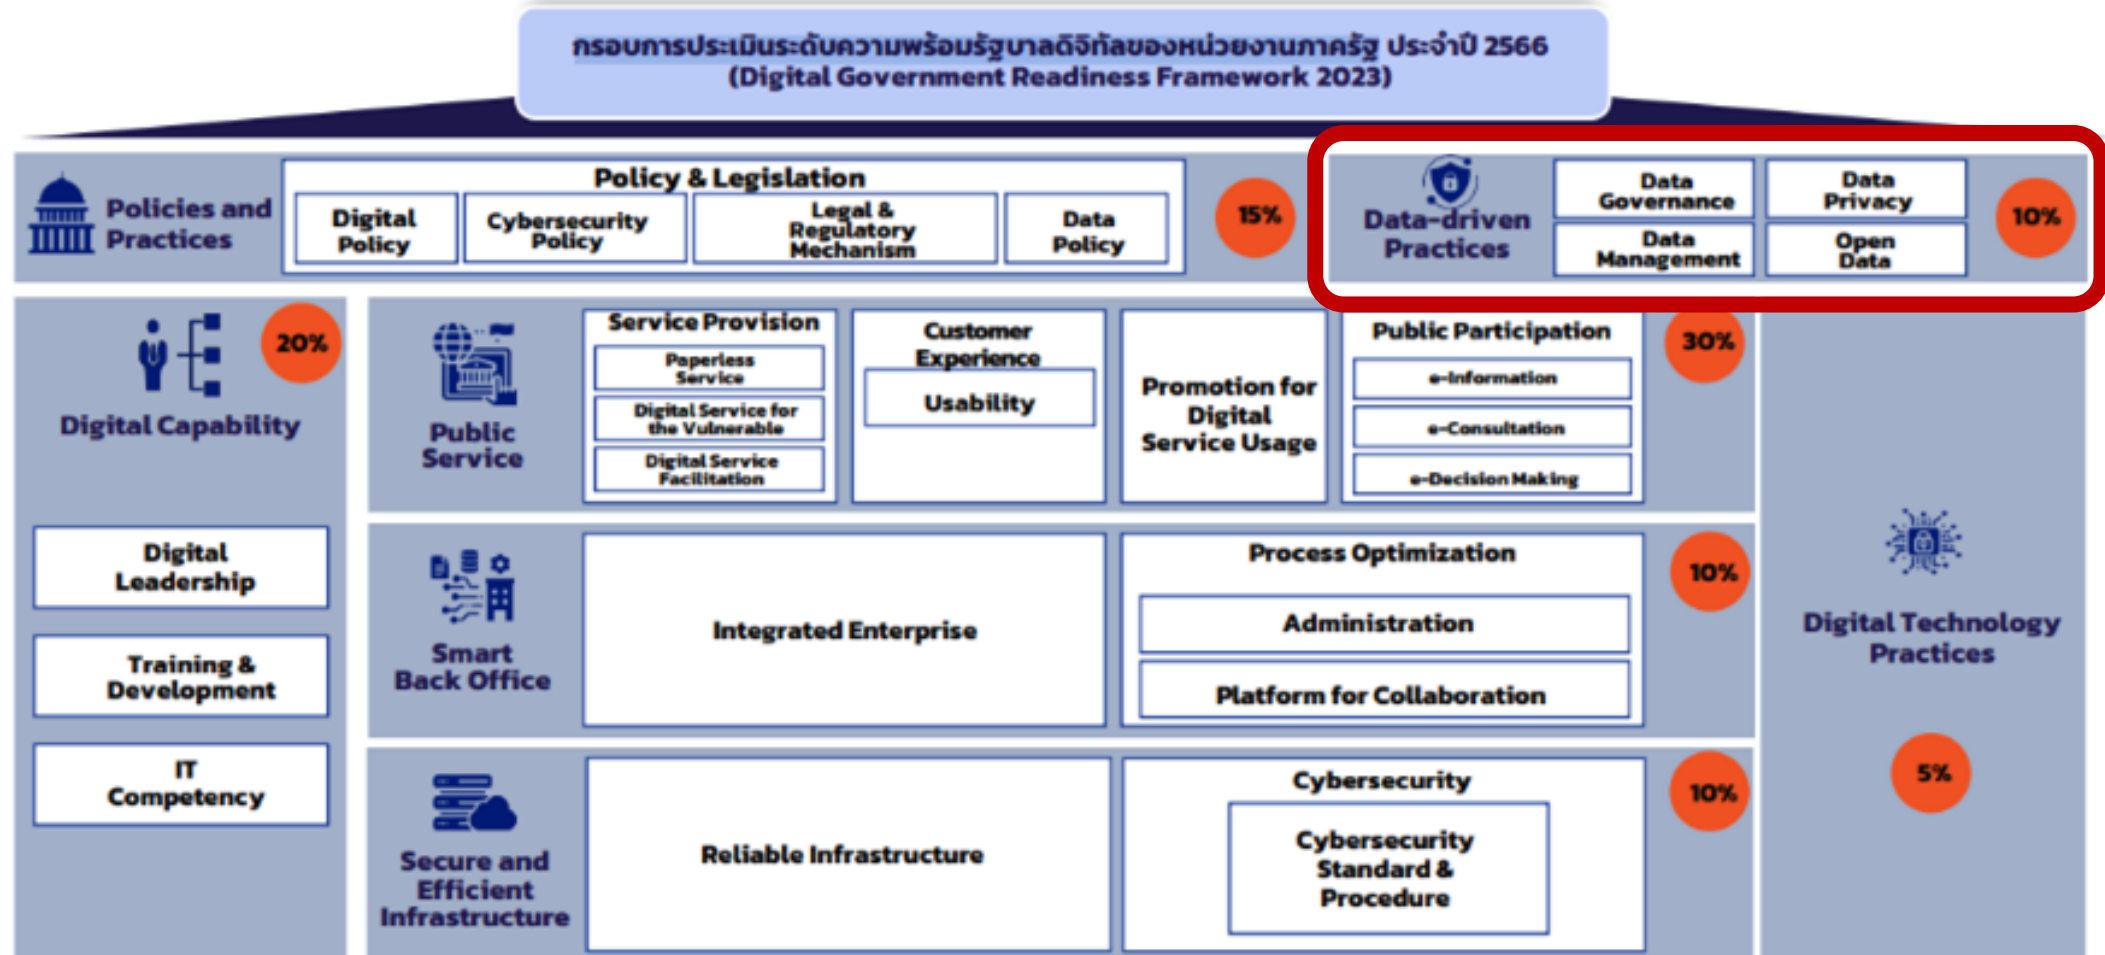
กรอบการประเมินระดับความพร้อมรัฐบาลดิจิทัลของหน่วยงานภาครัฐ ประจำปี 2566
(Digital Government Readiness Framework 2023)

Policies and Practices

Policy & Legislation

Digital Policy

Cybersecurity Policy

Legal & Regulatory Mechanism

Data Policy

15%

Data-driven Practices

Data Governance

Data Privacy

Data Management

Open Data

10%

Digital Capability

20%

Digital Leadership

Training & Development

IT Competency

Public Service

Service Provision

Paperless Service

Digital Service for the Vulnerable

Digital Service Facilitation

Customer Experience

Usability

Promotion for Digital Service Usage

Public Participation

e-Information

e-Consultation

e-Decision Making

30%

Smart Back Office

Integrated Enterprise

Process Optimization

Administration

Platform for Collaboration

10%

Secure and Efficient Infrastructure

Reliable Infrastructure

Cybersecurity

Cybersecurity Standard & Procedure

10%

Digital Technology Practices

5%